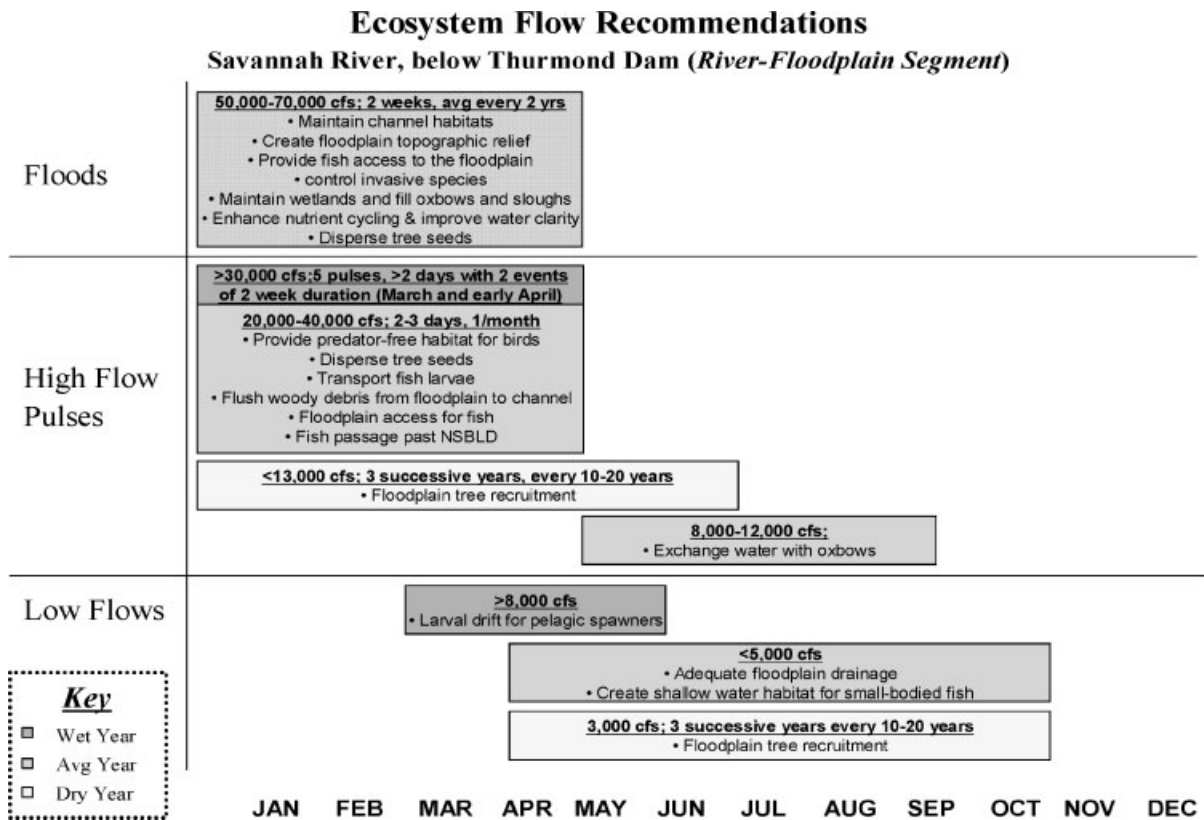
Ecosystem Flow Recommendations

Savannah River, below Thurmond Dam (River-Floodplain Segment)

Floods

50,000-70,000 cfs; 2 weeks, avg every 2 yrs
• Maintain channel habitats
• Create floodplain topographic relief
• Provide fish access to the floodplain
• control invasive species
• Maintain wetlands and fill oxbows and sloughs
• Enhance nutrient cycling & improve water clarity
• Disperse tree seeds

High Flow Pulses

>30,000 cfs;5 pulses, >2 days with 2 events of 2 week duration (March and early April)

20,000-40,000 cfs; 2-3 days, 1/month
• Provide predator-free habitat for birds
• Disperse tree seeds
• Transport fish larvae
• Flush woody debris from floodplain to channel
• Floodplain access for fish
• Fish passage past NSBLD

<13,000 cfs; 3 successive years, every 10-20 years
• Floodplain tree recruitment

8,000-12,000 cfs;
• Exchange water with oxbows

Low Flows

>8,000 cfs
• Larval drift for pelagic spawners

<5,000 cfs
• Adequate floodplain drainage
• Create shallow water habitat for small-bodied fish

3,000 cfs; 3 successive years every 10-20 years
• Floodplain tree recruitment

Key
Wet Year
Avg Year
Dry Year

JAN FEB MAR APR MAY JUN JUL AUG SEP OCT NOV DEC